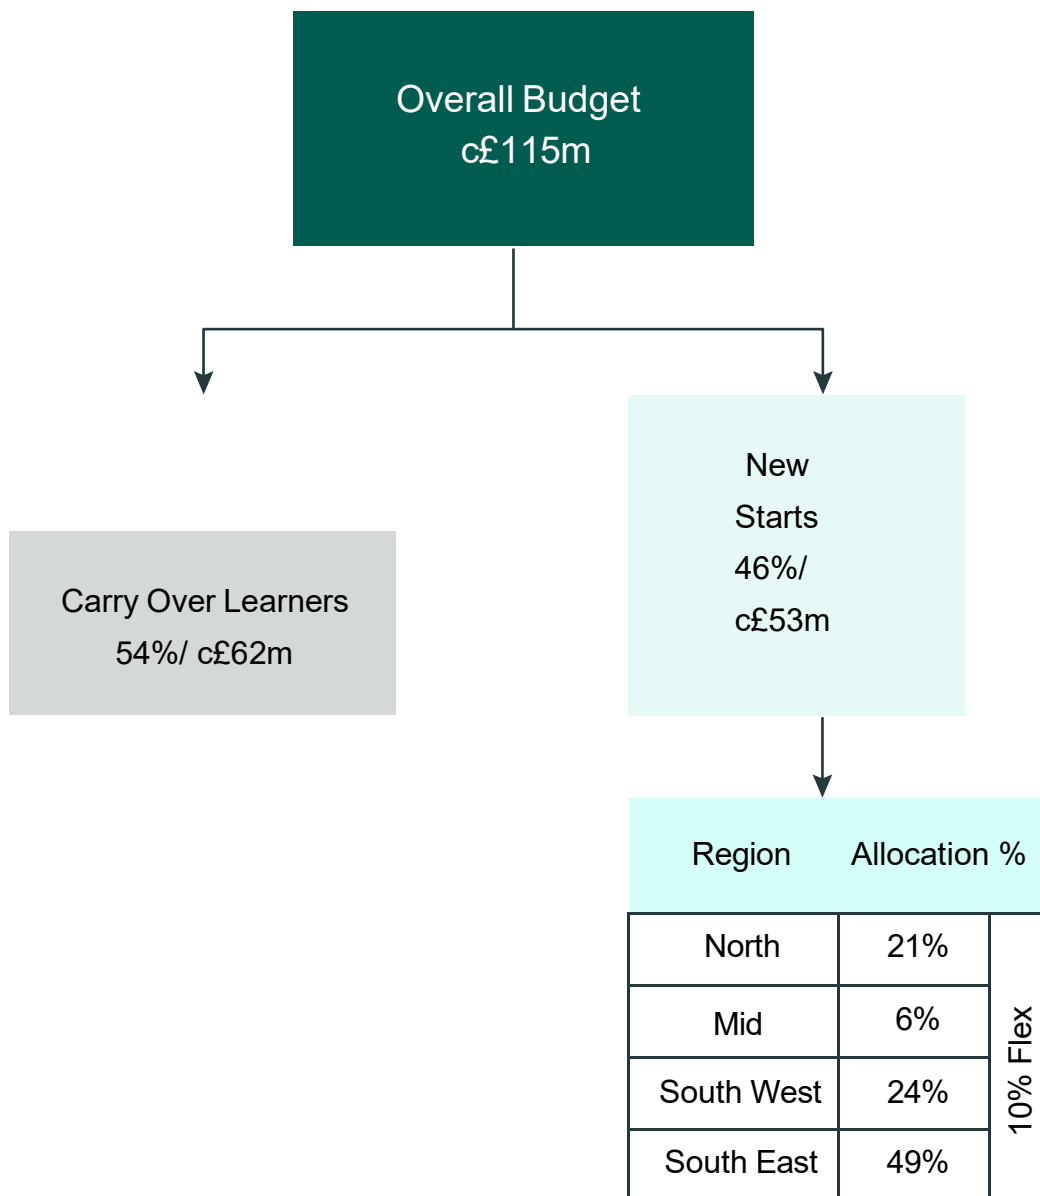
Overall Budget
c£115m

Carry Over Learners
54%/ c£62m

New
Starts
46%/
c£53m

| Region | Allocation % | |
|---|---|---|
| North | 21% | 10% Flex |
| Mid | 6% | |
| South West | 24% | |
| South East | 49% | |